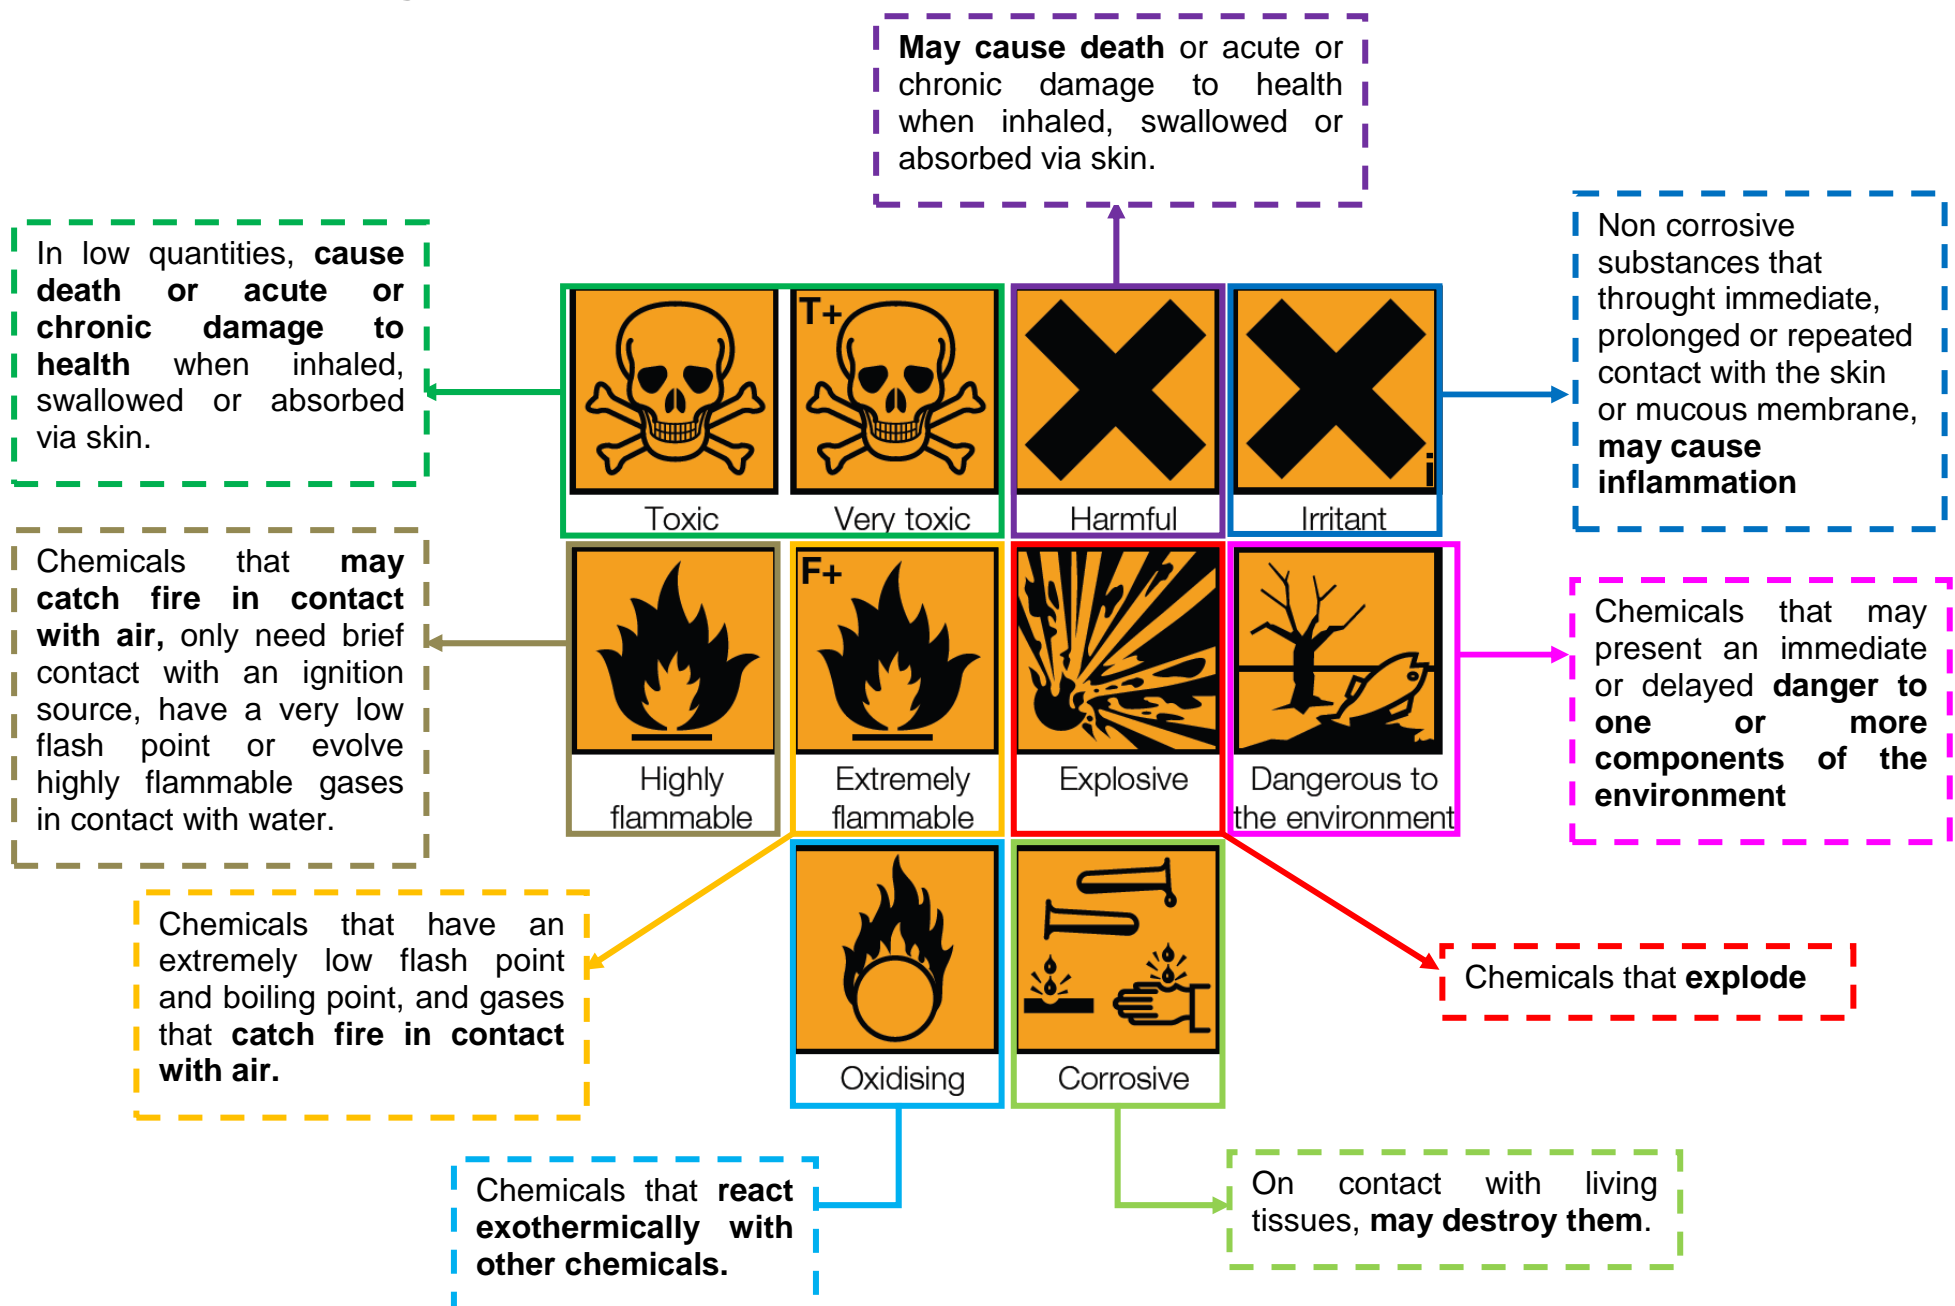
May cause death or acute or chronic damage to health when inhaled, swallowed or absorbed via skin.

In low quantities, cause death or acute or chronic damage to health when inhaled, swallowed or absorbed via skin.

Non corrosive substances that throught immediate, prolonged or repeated contact with the skin or mucous membrane, may cause inflammation

T+

Toxic

Very toxic

Harmful

i

Irritant

Chemicals that may catch fire in contact with air, only need brief contact with an ignition source, have a very low flash point or evolve highly flammable gases in contact with water.

F+

Highly flammable

Extremely flammable

Explosive

Dangerous to the environment

Chemicals that may present an immediate or delayed danger to one or more components of the environment

Chemicals that have an extremely low flash point and boiling point, and gases that catch fire in contact with air.

Oxidising

Corrosive

Chemicals that explode

Chemicals that react exothermically with other chemicals.

On contact with living tissues, may destroy them.